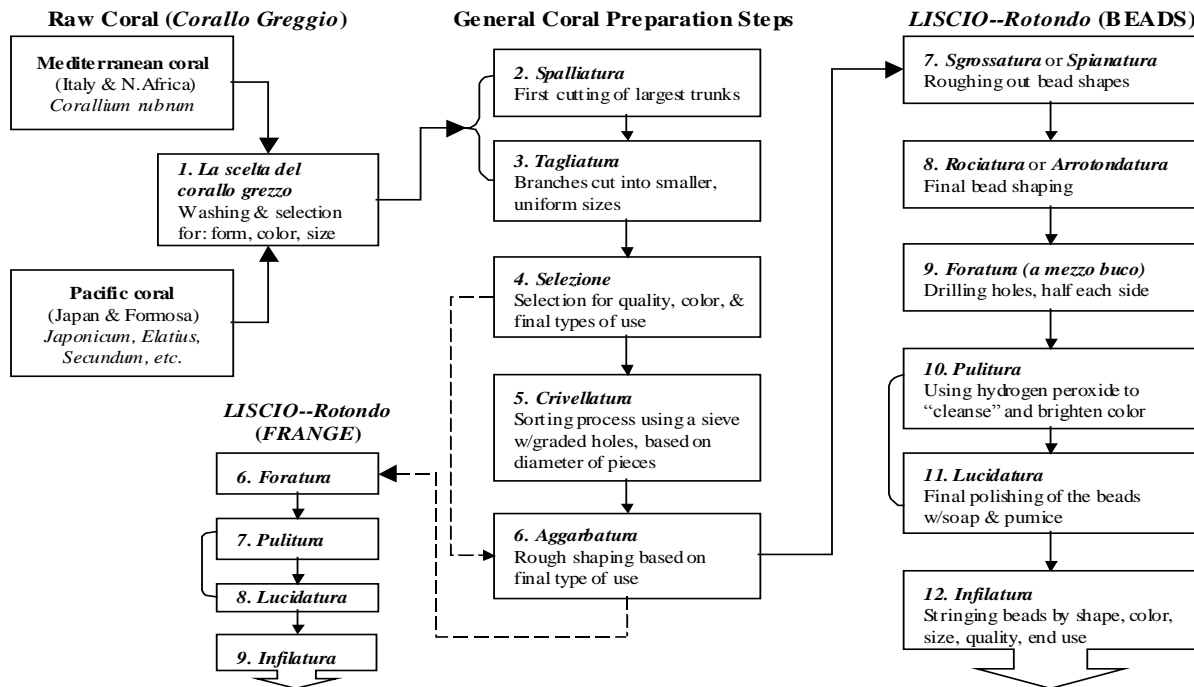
Raw Coral (*Corallo Greggio*)

Mediterranean coral
(Italy & N.Africa)
*Corallium rubrum*

1. La scelta del corallo grezzo
Washing & selection for: form, color, size

Pacific coral
(Japan & Formosa)
*Japonicum, Elatius, Secundum, etc.*

LISCIO--Rotondo (FRANGE)

6. Foratura

7. Pulitura

8. Lucidatura

9. Infilatura

General Coral Preparation Steps

2. Spalliatura
First cutting of largest trunks

3. Tagliatura
Branches cut into smaller, uniform sizes

4. Selezione
Selection for quality, color, & final types of use

5. Crivellatura
Sorting process using a sieve w/graded holes, based on diameter of pieces

6. Aggarbatura
Rough shaping based on final type of use

LISCIO--Rotondo (BEADS)

7. Sgrossatura or Spianatura
Roughing out bead shapes

8. Rociatura or Arrotondatura
Final bead shaping

9. Foratura (a mezzo buco)
Drilling holes, half each side

10. Pulitura
Using hydrogen peroxide to "cleanse" and brighten color

11. Lucidatura
Final polishing of the beads w/soap & pumice

12. Infilatura
Stringing beads by shape, color, size, quality, end use